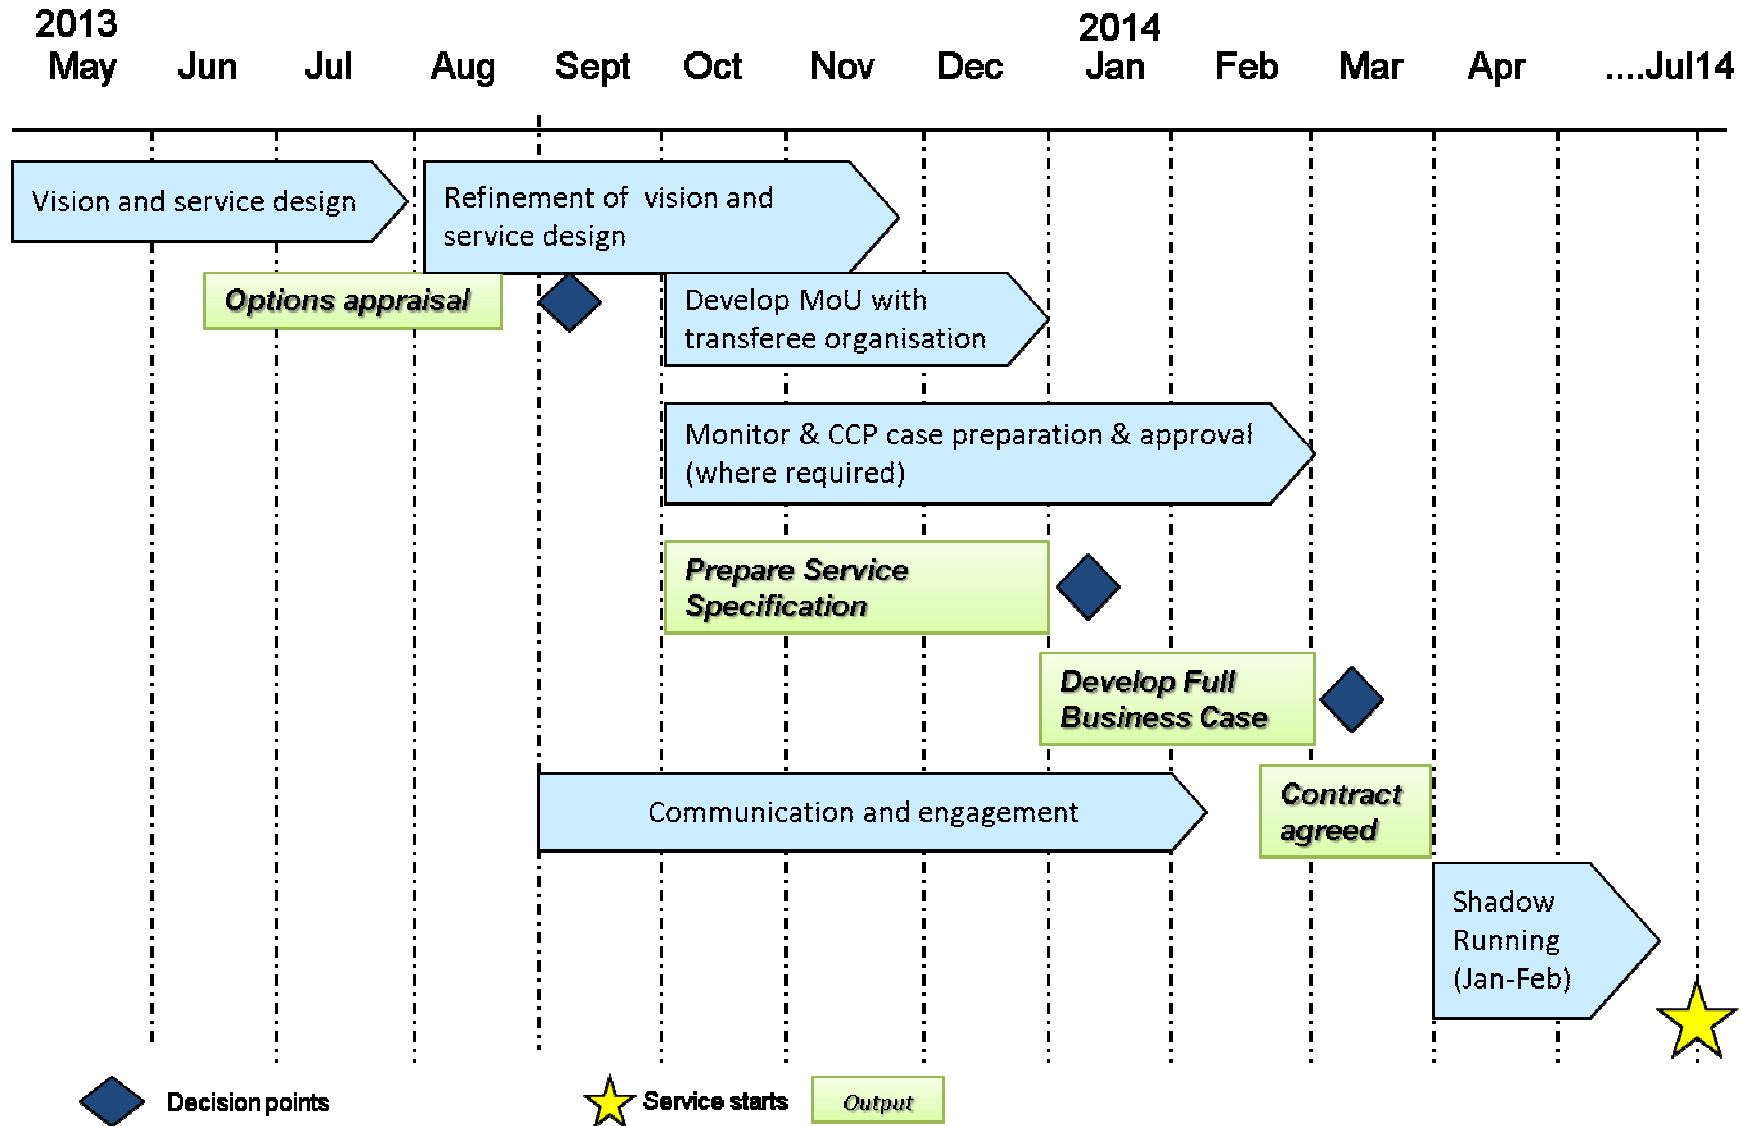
2013
May Jun Jul Aug Sept Oct Nov Dec
2014
Jan Feb Mar Apr ....Jul14

Vision and service design

Refinement of vision and service design

Options appraisal

Develop MoU with transferee organisation

Monitor & CCP case preparation & approval (where required)

Prepare Service Specification

Develop Full Business Case

Communication and engagement

Contract agreed

Shadow Running (Jan-Feb)

Decision points

Service starts

Output